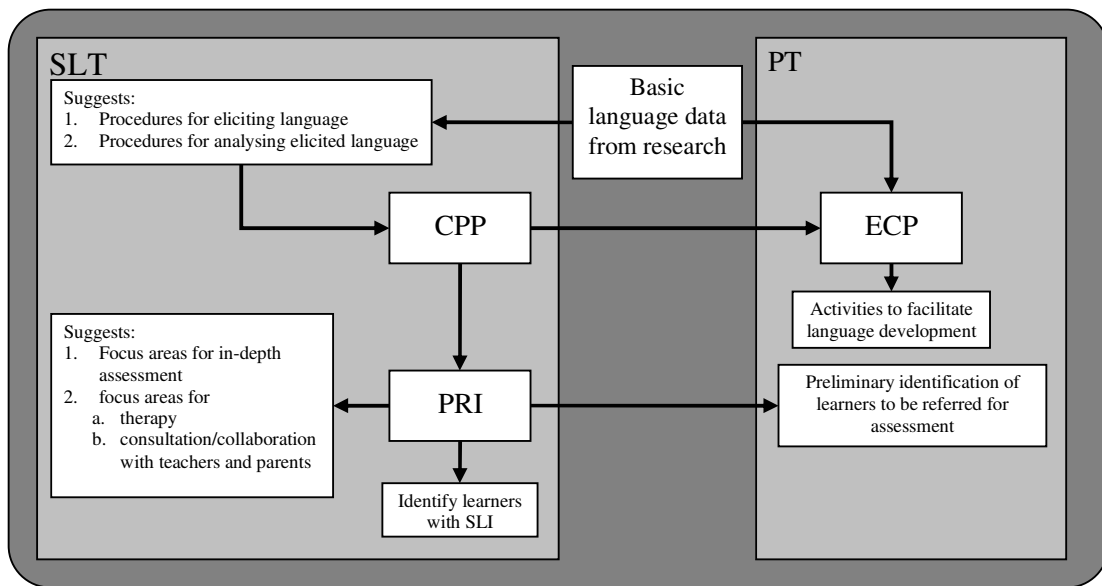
SLT

Suggests:
1. Procedures for eliciting language
2. Procedures for analysing elicited language

Basic language data from research

PT

CPP

ECP

Activities to facilitate language development

Suggests:
1. Focus areas for in-depth assessment
2. focus areas for
a. therapy
b. consultation/collaboration with teachers and parents

PRI

Preliminary identification of learners to be referred for assessment

Identify learners with SLI